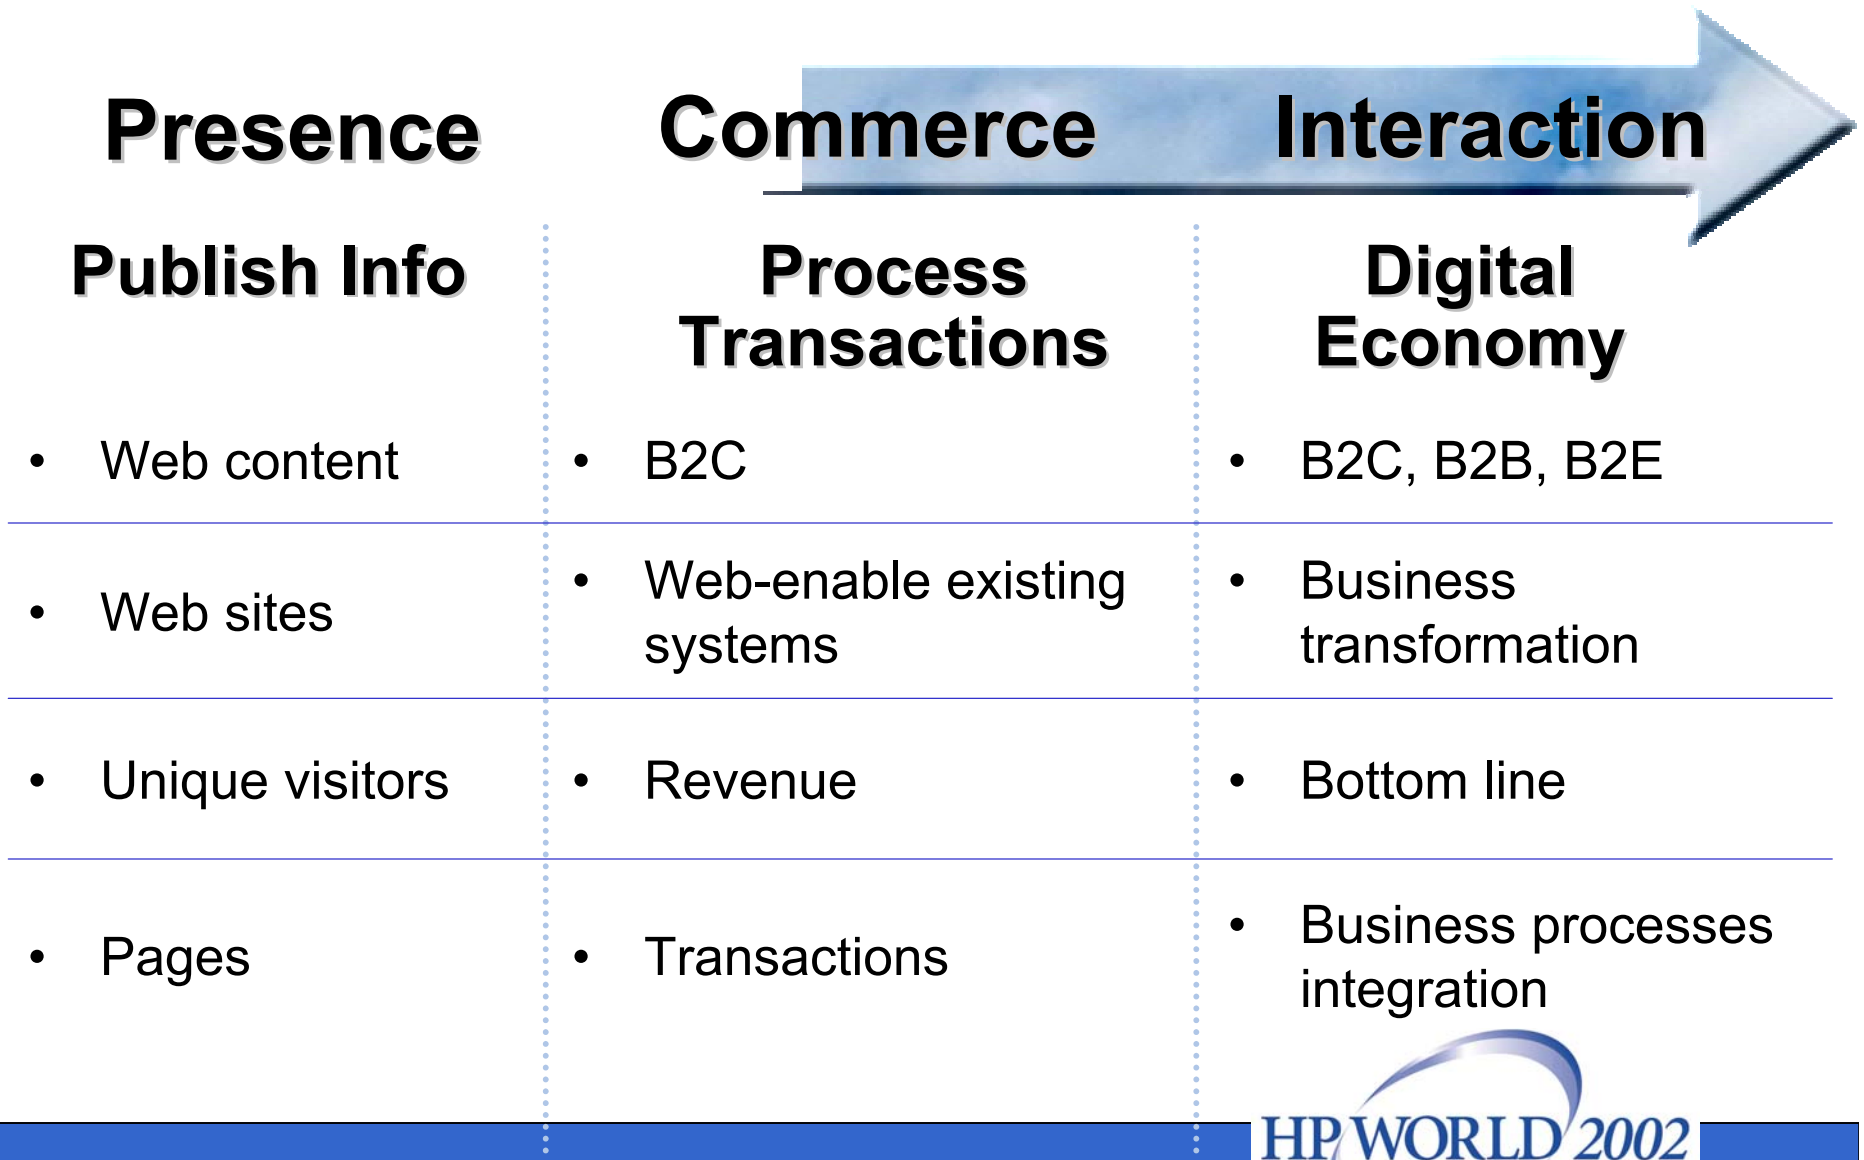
| Presence | Commerce | Interaction |
|---|---|---|
| Publish Info | Process Transactions | Digital Economy |
| • Web content | • B2C | • B2C, B2B, B2E |
| • Web sites | • Web-enable existing systems | • Business transformation |
| • Unique visitors | • Revenue | • Bottom line |
| • Pages | • Transactions | • Business processes integration |

HP WORLD 2002